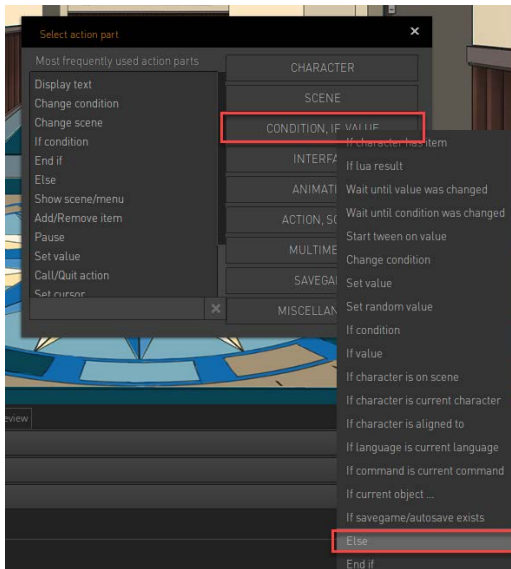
Select action part
×
Most frequently used action parts
Display text
Change condition
Change scene
If condition
End if
Else
Show scene/menu
Add/Remove item
Pause
Set value
Call/Quit action
Set cursor
×

CHARACTER
SCENE
CONDITION, IF VALUE
INTERFA
ANIMATI
ACTION, S
MULTIME
SAVEGA
MISCELLAN

If character has item
If lua result
Wait until value was changed
Wait until condition was changed
Start tween on value
Change condition
Set value
Set random value
If condition
If value
If character is on scene
If character is current character
If character is aligned to
If language is current language
If command is current command
If current object ...
If savegame/autosave exists
Else
End if

eview